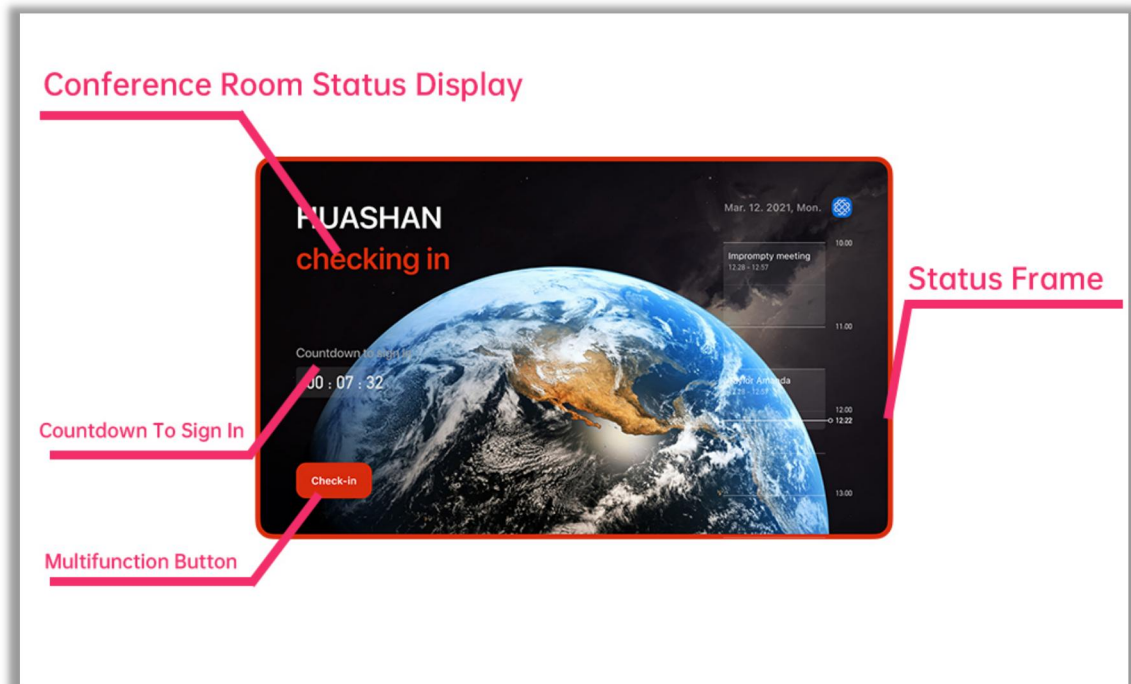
Conference Room Status Display

HUASHAN
checking in

Mar. 12. 2021, Mon.

Impromptu meeting
12:28 - 12:57

10:00

11:00

Status Frame

Countdown to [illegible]
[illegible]0 : 07 : 32

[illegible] Amanda
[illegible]

12:00
12:22

Countdown To Sign In

Check-in

13:00

Multifunction Button